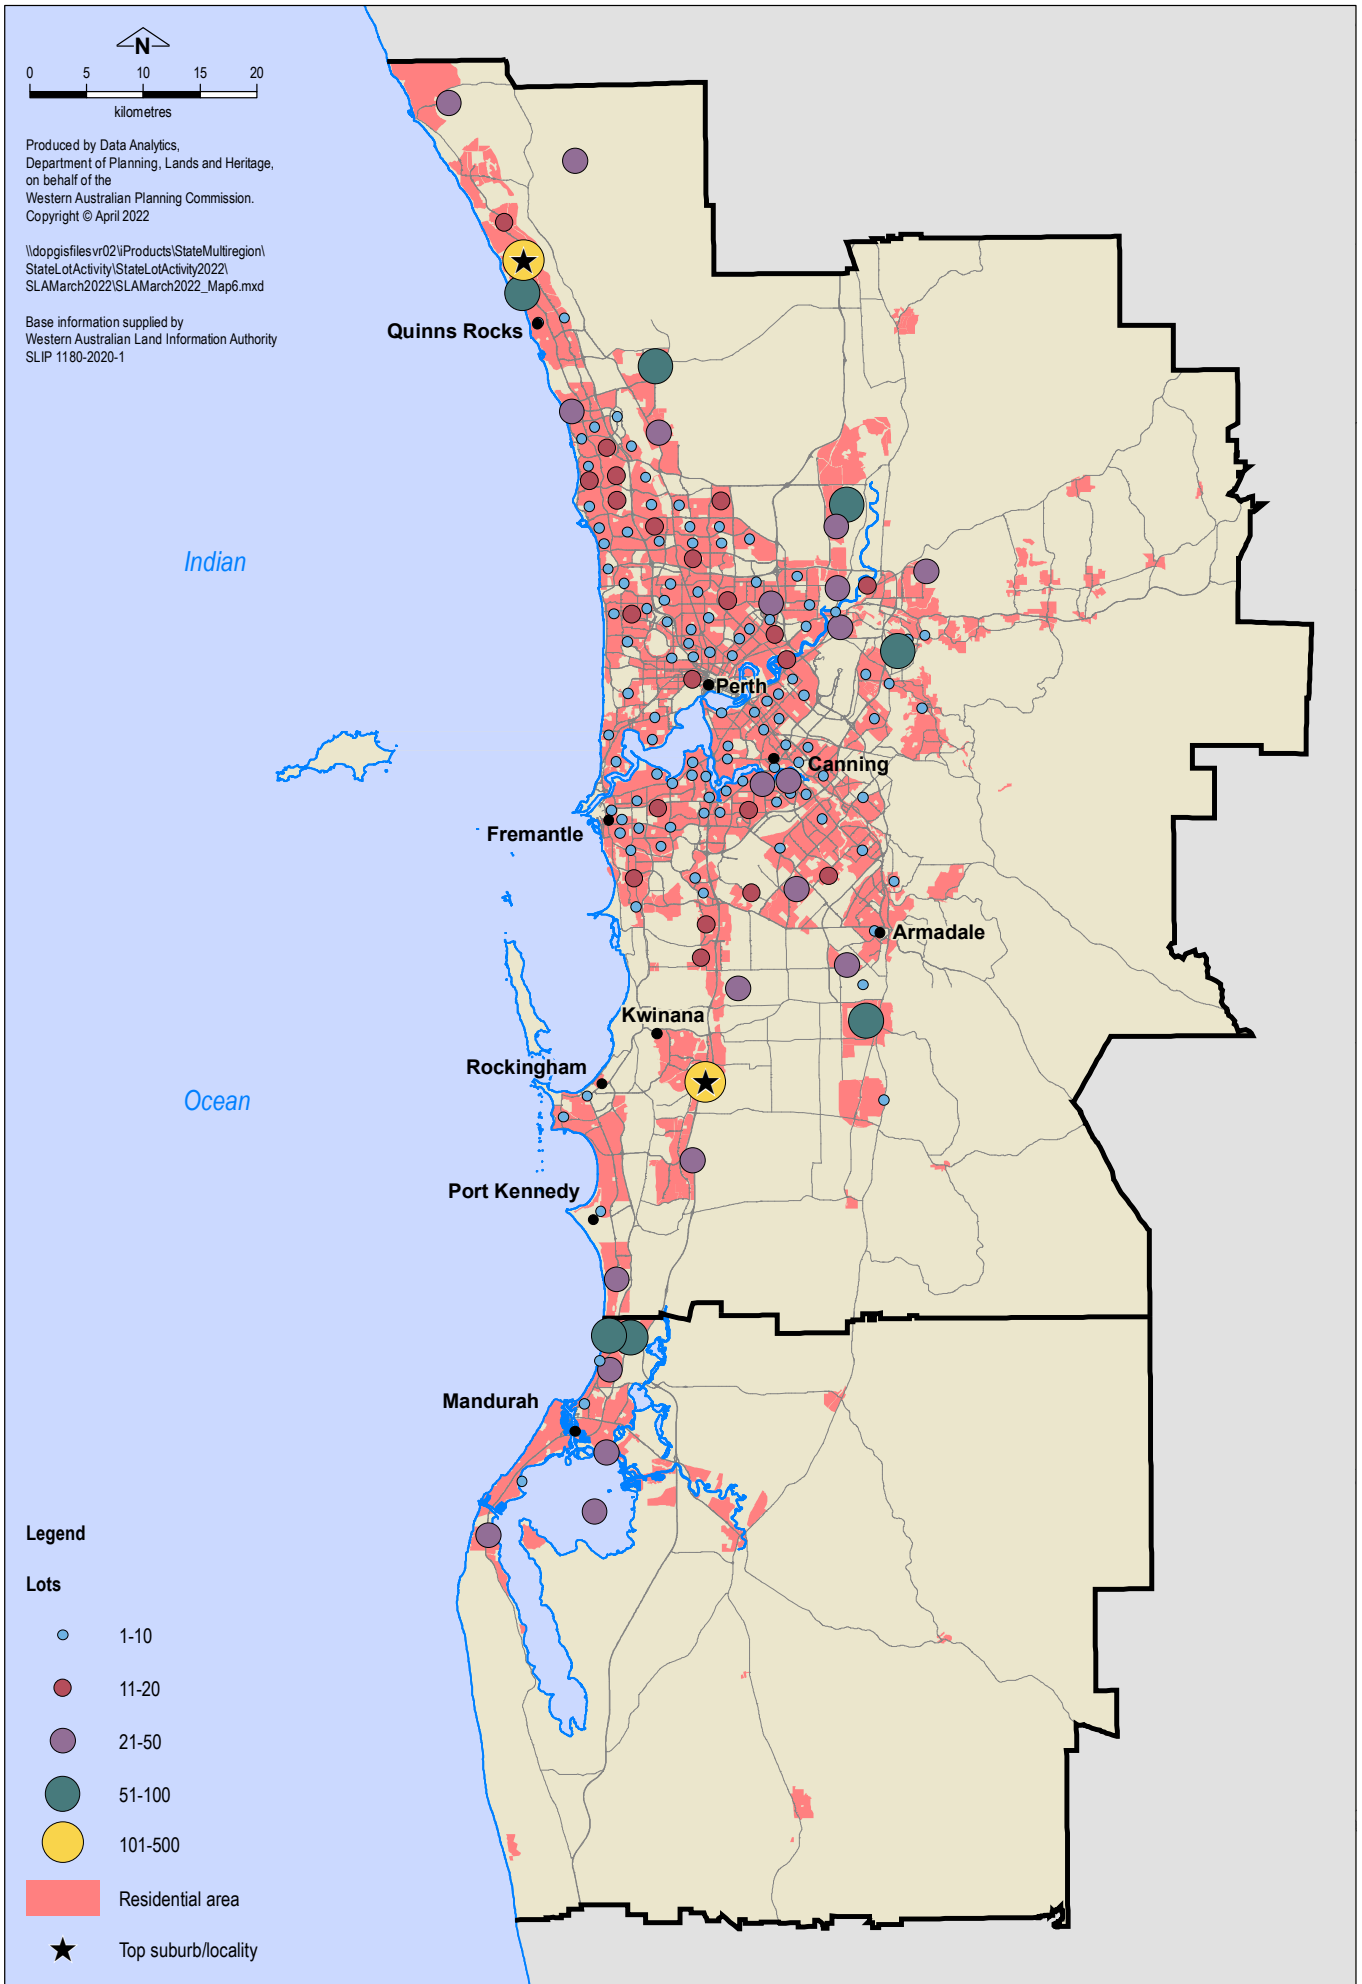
N

0 5 10 15 20
kilometres

Produced by Data Analytics, Department of Planning, Lands and Heritage, on behalf of the Western Australian Planning Commission. Copyright © April 2022

\\dopgisfilesvr02\iProducts\StateMultiregion\StateLotActivity\StateLotActivity2022\SLAMarch2022\SLAMarch2022_Map6.mxd

Base information supplied by Western Australian Land Information Authority SLIP 1180-2020-1

Quinns Rocks

Indian

Perth

Canning

Fremantle

Armadale

Kwinana

Rockingham

Ocean

Port Kennedy

Mandurah

Legend

Lots

1-10

11-20

21-50

51-100

101-500

Residential area

Top suburb/locality